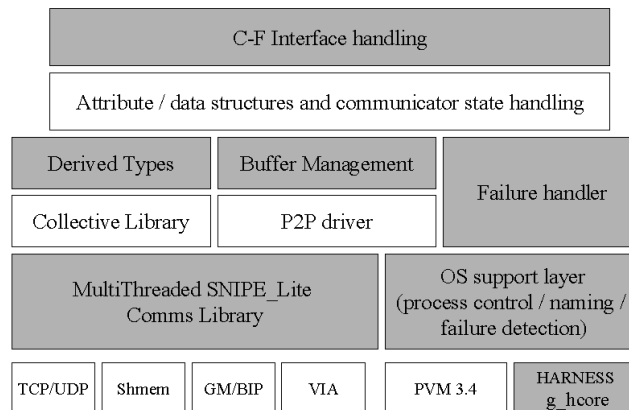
C-F Interface handling

Attribute / data structures and communicator state handling

Derived Types

Buffer Management

Failure handler

Collective Library

P2P driver

MultiThreaded SNIPE_Lite Comms Library

OS support layer (process control / naming / failure detection)

TCP/UDP

Shmem

GM/BIP

VIA

PVM 3.4

HARNESS g_hcore